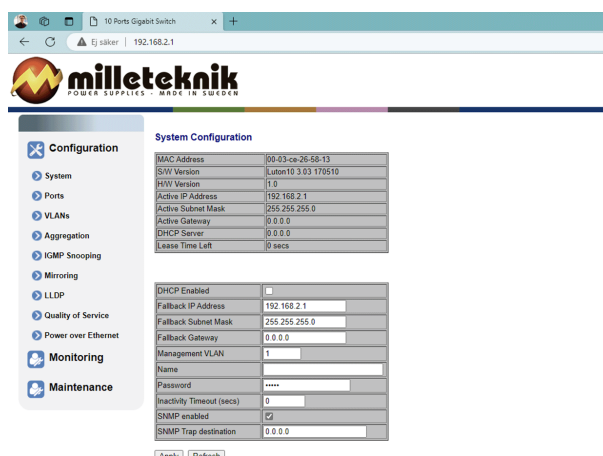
10 Ports Gigabit Switch
Ej säker | 192.168.2.1

milleteknik
POWER SUPPLIES - MADE IN SWEDEN

Configuration
System
Ports
VLANs
Aggregation
IGMP Snooping
Mirroring
LLDP
Quality of Service
Power over Ethernet
Monitoring
Maintenance

System Configuration

| | |
|---|---|
| MAC Address | 00-03-ce-26-58-13 |
| S/W Version | Luton10 3.03 170510 |
| H/W Version | 1.0 |
| Active IP Address | 192.168.2.1 |
| Active Subnet Mask | 255.255.255.0 |
| Active Gateway | 0.0.0.0 |
| DHCP Server | 0.0.0.0 |
| Lease Time Left | 0 secs |

| | |
|---|---|
| DHCP Enabled | ☐ |
| Fallback IP Address | 192.168.2.1 |
| Fallback Subnet Mask | 255.255.255.0 |
| Fallback Gateway | 0.0.0.0 |
| Management VLAN | 1 |
| Name | |
| Password | ••••• |
| Inactivity Timeout (secs) | 0 |
| SNMP enabled | ☑ |
| SNMP Trap destination | 0.0.0.0 |

Apply Refresh